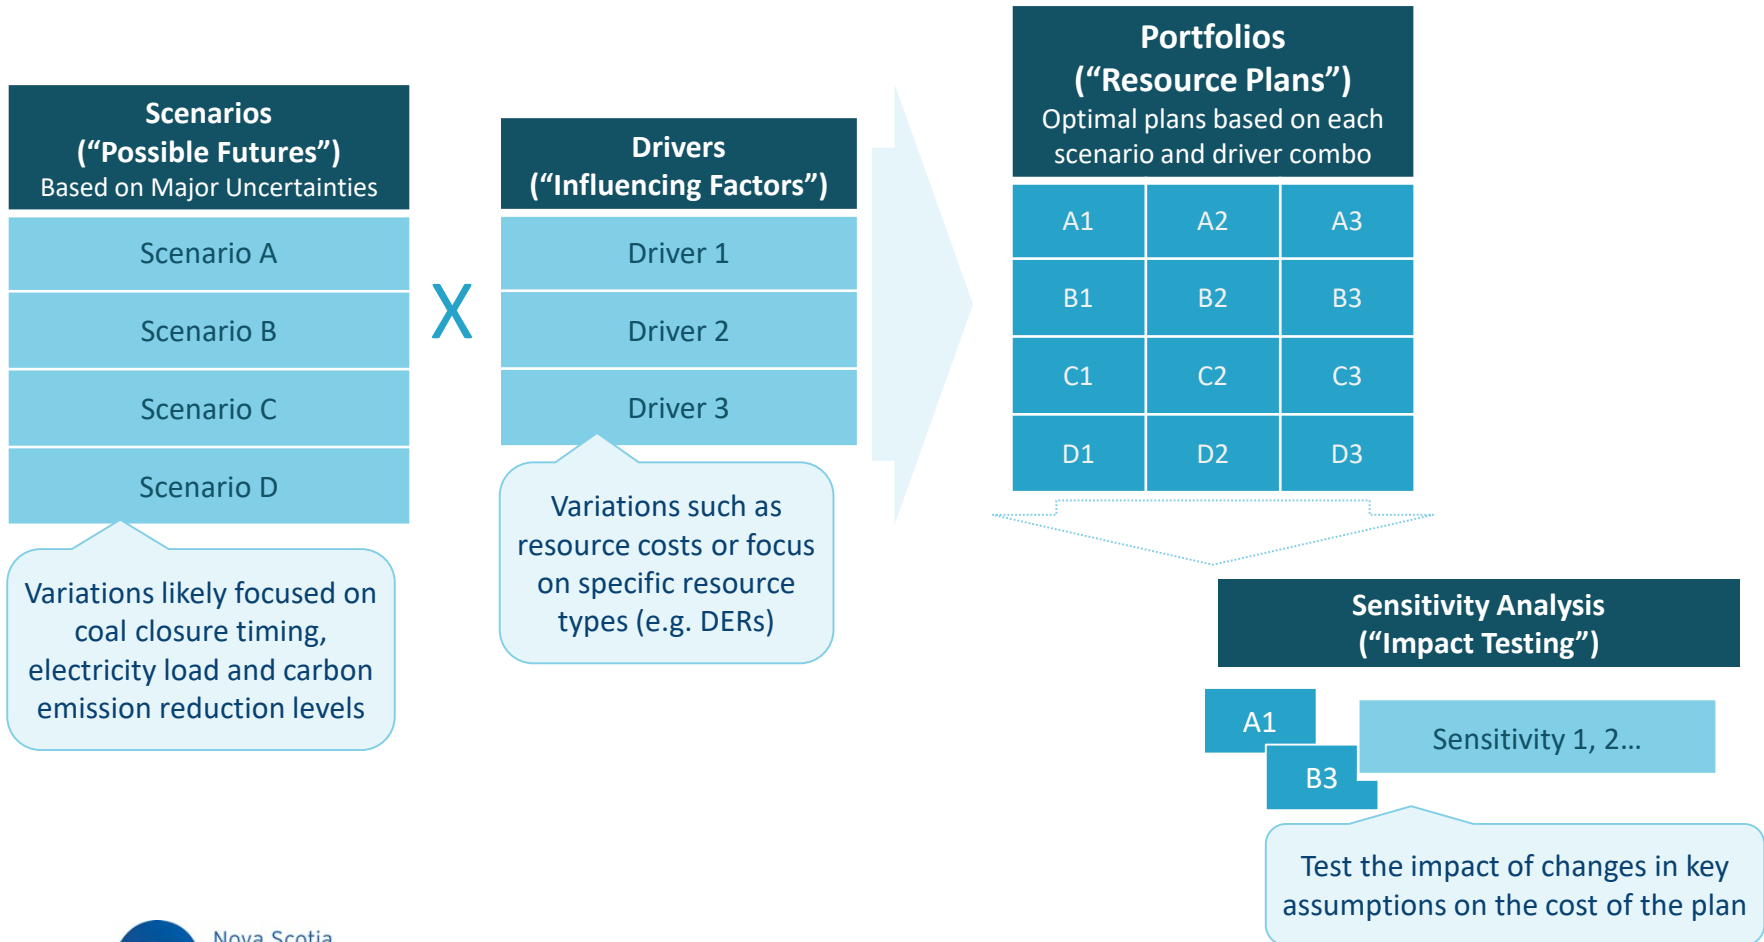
Scenarios
("Possible Futures")
Based on Major Uncertainties

Scenario A
Scenario B
Scenario C
Scenario D

Variations likely focused on coal closure timing, electricity load and carbon emission reduction levels

X

Drivers
("Influencing Factors")

Driver 1
Driver 2
Driver 3

Variations such as resource costs or focus on specific resource types (e.g. DERs)

Portfolios
("Resource Plans")
Optimal plans based on each scenario and driver combo

| A1 | A2 | A3 |
|---|---|---|
| B1 | B2 | B3 |
| C1 | C2 | C3 |
| D1 | D2 | D3 |

Sensitivity Analysis
("Impact Testing")

A1
B3
Sensitivity 1, 2…

Test the impact of changes in key assumptions on the cost of the plan

Nova Scotia